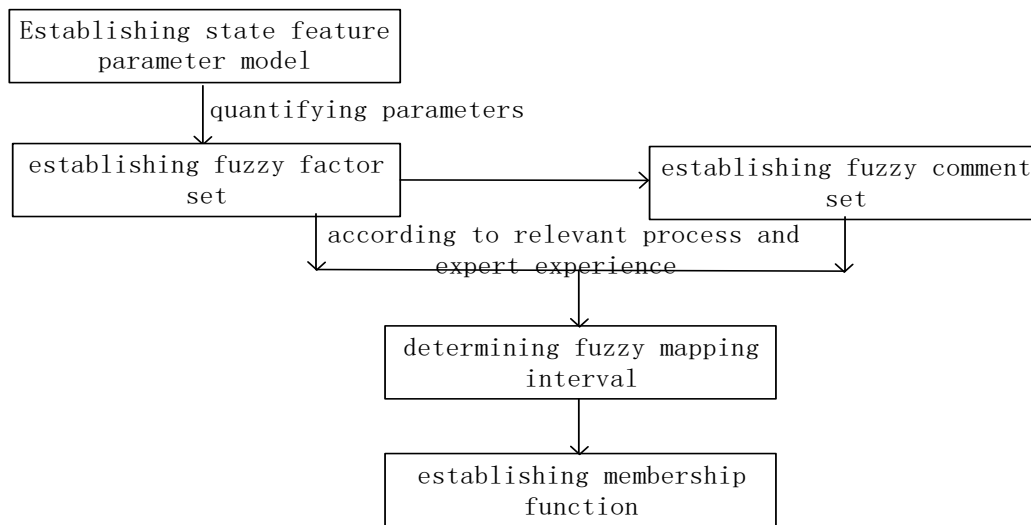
Establishing state feature parameter model

quantifying parameters

establishing fuzzy factor set

establishing fuzzy comment set

according to relevant process and expert experience

determining fuzzy mapping interval

establishing membership function